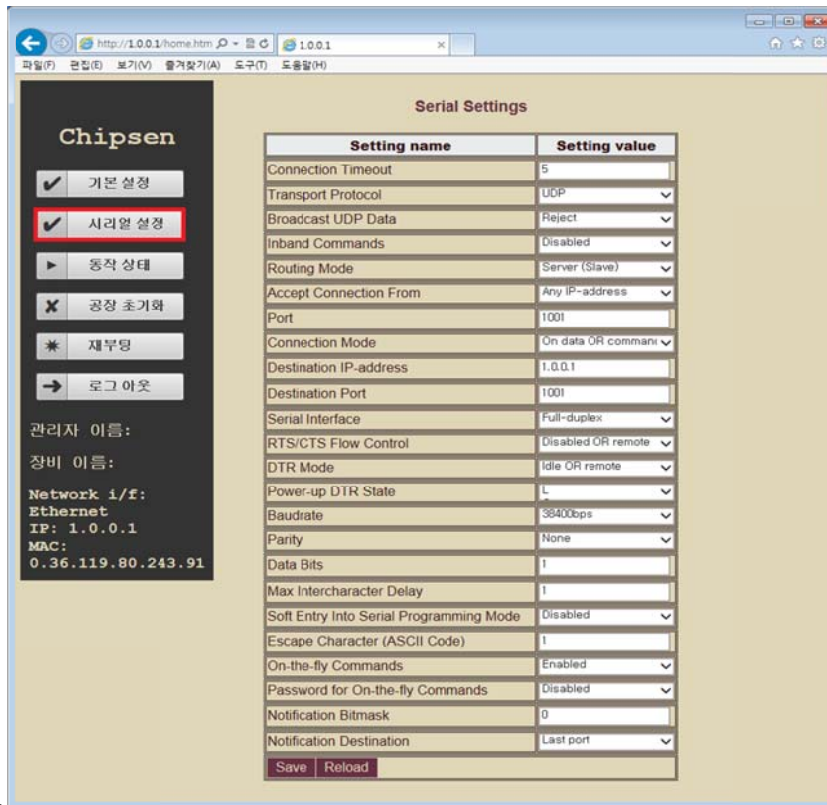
http://1.0.0.1/home.htm
1.0.0.1

파일(F) 편집(E) 보기(V) 즐겨찾기(A) 도구(T) 도움말(H)

Chipsen

기본 설정
시리얼 설정
동작 상태
공장 초기화
재부팅
로그 아웃

관리자 이름:
장비 이름:

Network i/f:
Ethernet
IP: 1.0.0.1
MAC:
0.36.119.80.243.91

Serial Settings

| Setting name | Setting value |
|---|---|
| Connection Timeout | 5 |
| Transport Protocol | UDP |
| Broadcast UDP Data | Reject |
| Inband Commands | Disabled |
| Routing Mode | Server (Slave) |
| Accept Connection From | Any IP-address |
| Port | 1001 |
| Connection Mode | On data OR comman |
| Destination IP-address | 1.0.0.1 |
| Destination Port | 1001 |
| Serial Interface | Full-duplex |
| RTS/CTS Flow Control | Disabled OR remote |
| DTR Mode | Idle OR remote |
| Power-up DTR State | L |
| Baudrate | 38400bps |
| Parity | None |
| Data Bits | 1 |
| Max Intercharacter Delay | 1 |
| Soft Entry Into Serial Programming Mode | Disabled |
| Escape Character (ASCII Code) | 1 |
| On-the-fly Commands | Enabled |
| Password for On-the-fly Commands | Disabled |
| Notification Bitmask | 0 |
| Notification Destination | Last port |

Save Reload